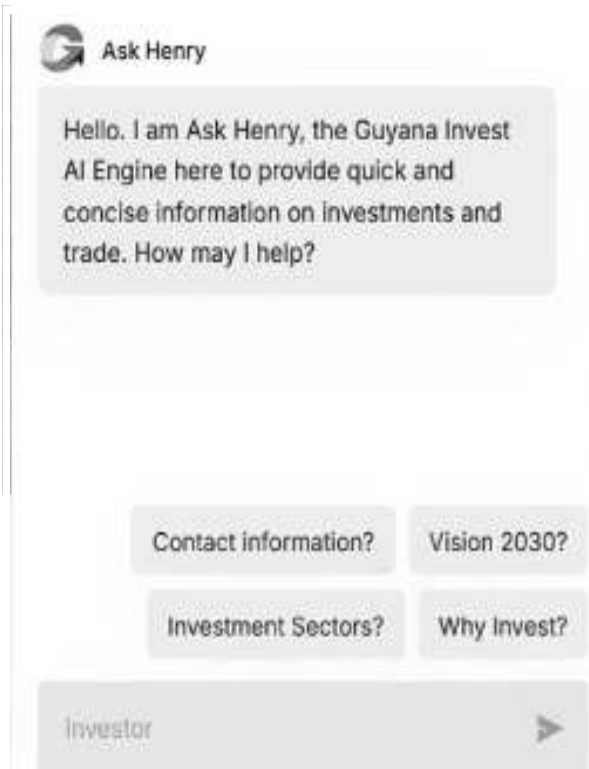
Ask Henry

Hello. I am Ask Henry, the Guyana Invest AI Engine here to provide quick and concise information on investments and trade. How may I help?

Contact information?
Vision 2030?
Investment Sectors?
Why Invest?

Investor